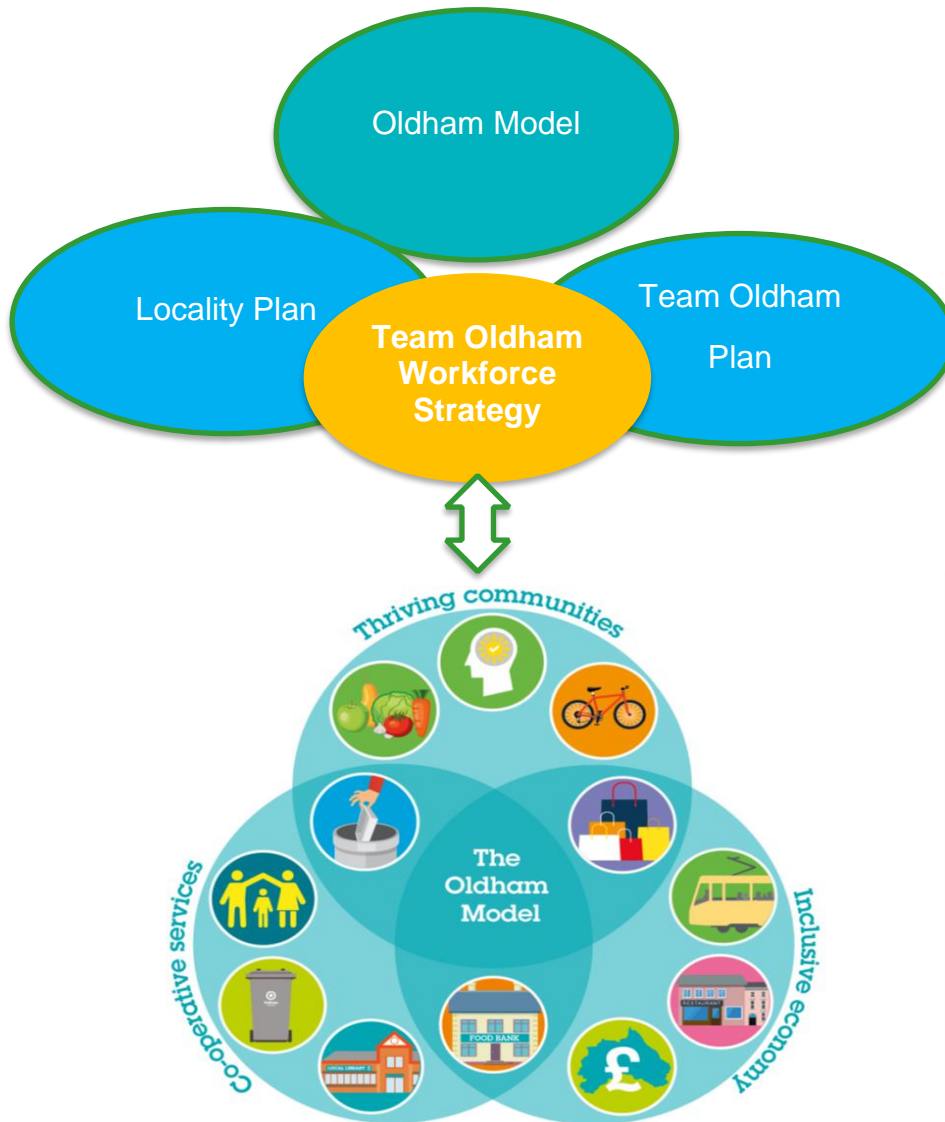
Oldham Model

Locality Plan

Team Oldham Workforce Strategy

Team Oldham Plan

Thriving communities

The Oldham Model

Co-operative services

Inclusive economy

FOOD BANK

LOCAL LIBRARY

RESTAURANT

£